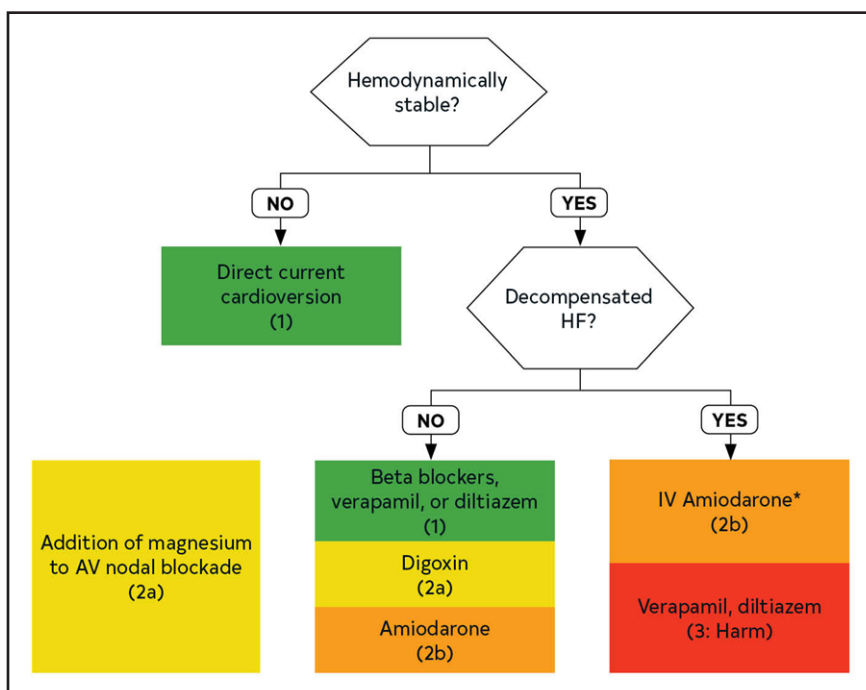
Hemodynamically stable?

NO

YES

Direct current cardioversion (1)

Decompensated HF?

NO

YES

Addition of magnesium to AV nodal blockade (2a)

Beta blockers, verapamil, or diltiazem (1)

Digoxin (2a)

Amiodarone (2b)

IV Amiodarone* (2b)

Verapamil, diltiazem (3: Harm)